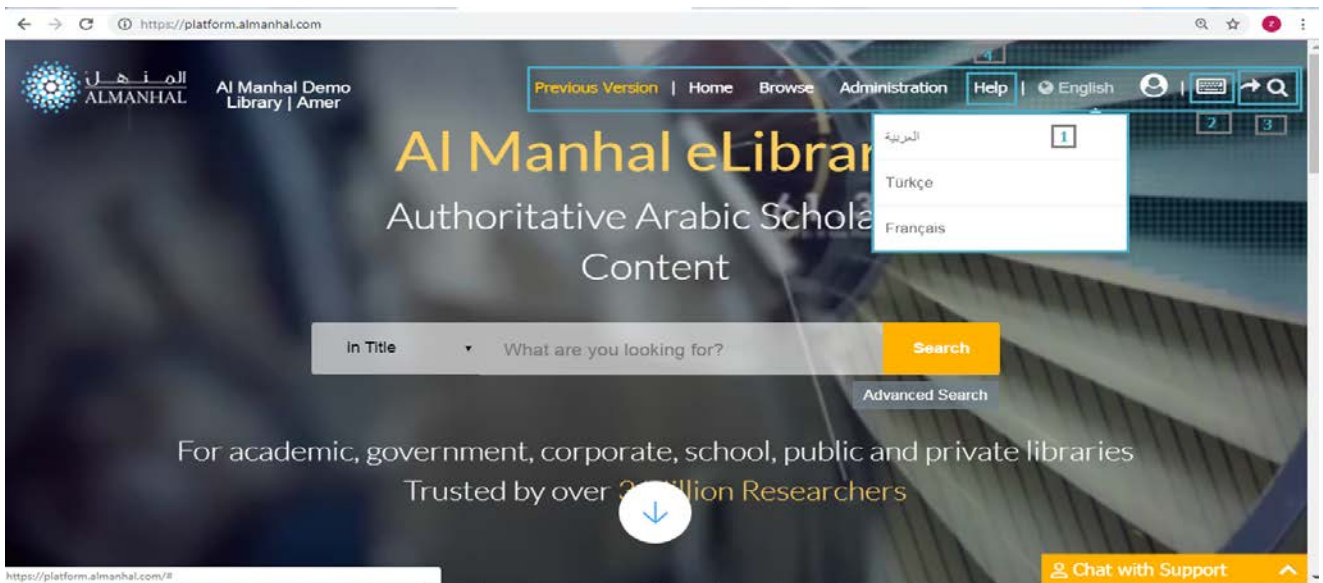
https://platform.almanhal.com

المنهل
ALMANHAL

Al Manhal Demo Library | Amer

Previous Version | Home Browse Administration Help | English

4

2 3

العربية 1

Türkçe

Français

Al Manhal eLibrar

Authoritative Arabic Schola

Content

In Title What are you looking for? Search

Advanced Search

For academic, government, corporate, school, public and private libraries

Trusted by over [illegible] illion Researchers

https://platform.almanhal.com/#

Chat with Support